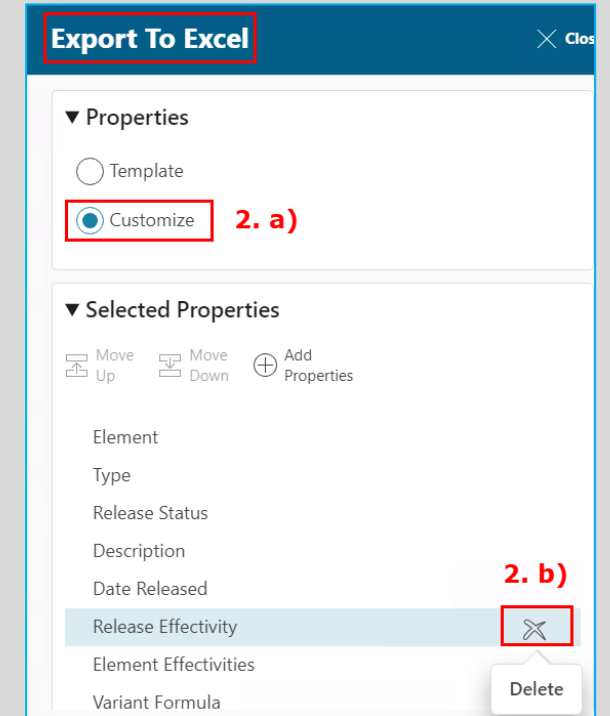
Export To Excel

Clos

▼ Properties

Template

Customize

2. a)

▼ Selected Properties

Move Up

Move Down

Add Properties

Element

Type

Release Status

Description

Date Released

2. b)

Release Effectivity

Element Effectivities

Variant Formula

Delete